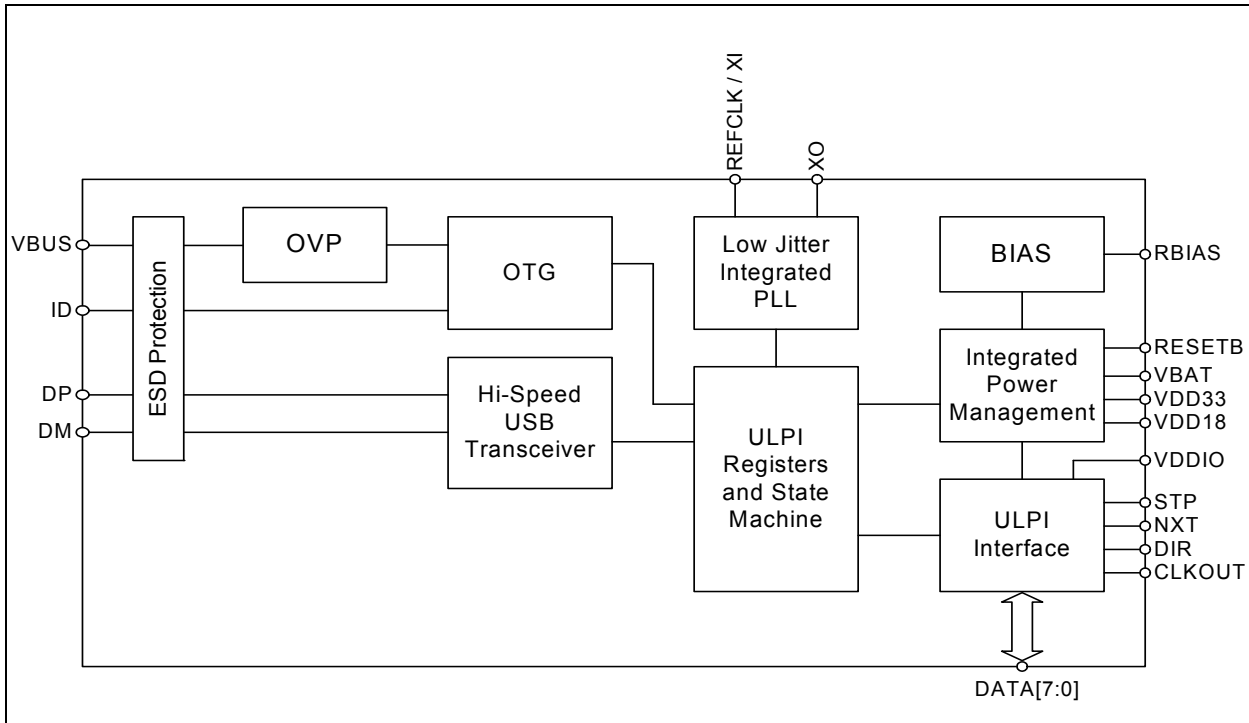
REFCLK / XI
XO
VBUS
ID
DP
DM
ESD Protection
OVP
OTG
Hi-Speed USB Transceiver
Low Jitter Integrated PLL
ULPI Registers and State Machine
BIAS
RBIAS
Integrated Power Management
RESETB
VBAT
VDD33
VDD18
VDDIO
ULPI Interface
STP
NXT
DIR
CLKOUT
DATA[7:0]